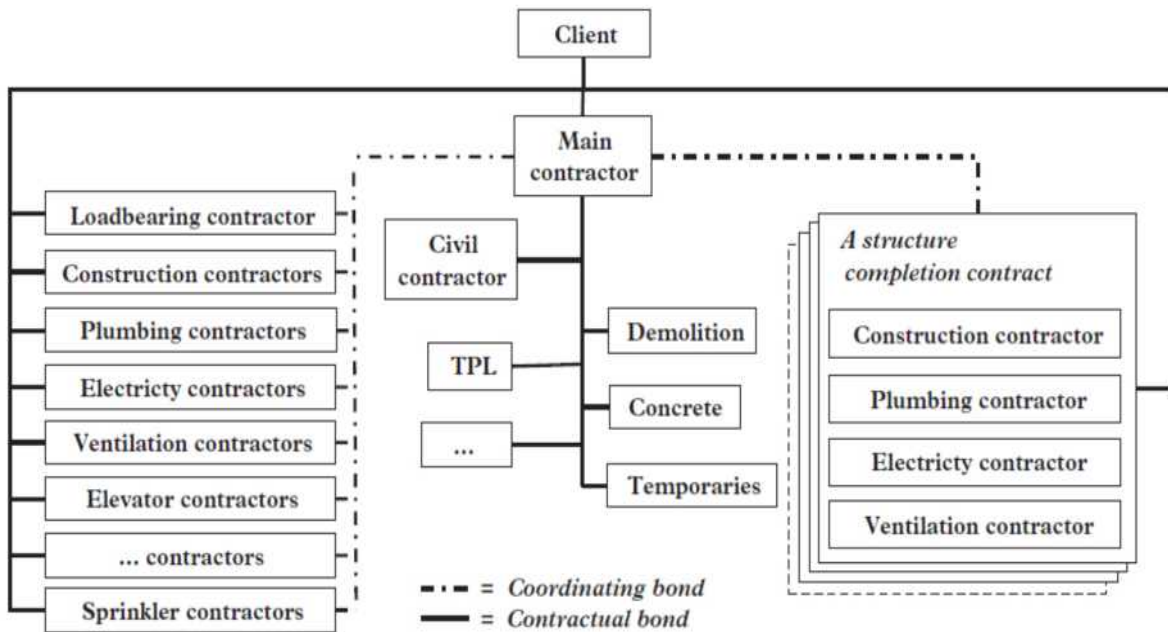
Client

Main contractor

Loadbearing contractor
Construction contractors
Plumbing contractors
Electricty contractors
Ventilation contractors
Elevator contractors
... contractors
Sprinkler contractors

Civil contractor
TPL
...
Demolition
Concrete
Temporaries

A structure completion contract
Construction contractor
Plumbing contractor
Electricty contractor
Ventilation contractor

= Coordinating bond
= Contractual bond